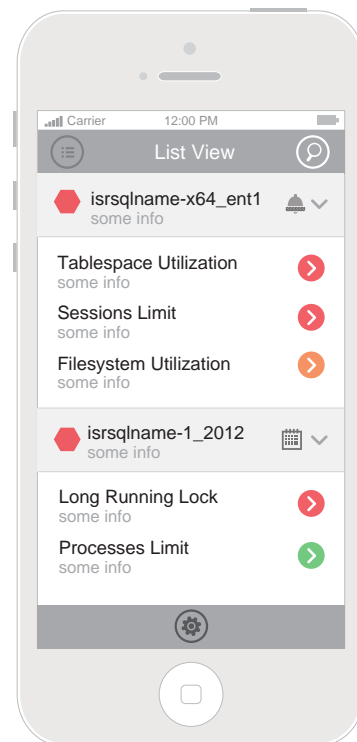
Carrier 12:00 PM

List View

isrsqlname-x64_ent1
some info

Tablespace Utilization
some info

Sessions Limit
some info

Filesystem Utilization
some info

isrsqlname-1_2012
some info

Long Running Lock
some info

Processes Limit
some info